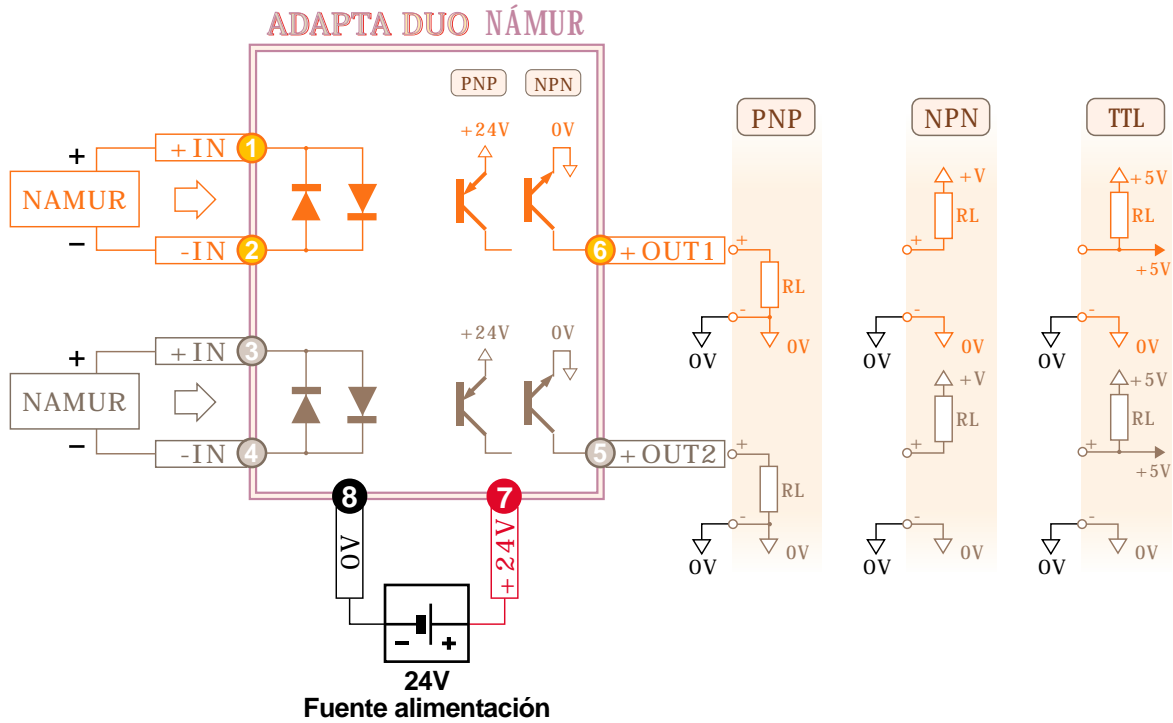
ADAPTA DUO NÁMUR

PNP NPN

+24V 0V

+ NAMUR −

+IN 1

-IN 2

6 +OUT1

+ NAMUR −

+IN 3

-IN 4

+24V 0V

5 +OUT2

8 0V

7 +24V

− +

24V
Fuente alimentación

PNP

+ RL − 0V 0V

+ RL − 0V 0V

NPN

+V RL + − 0V 0V

+V RL + − 0V 0V

TTL

+5V RL +5V − 0V 0V

+5V RL +5V − 0V 0V